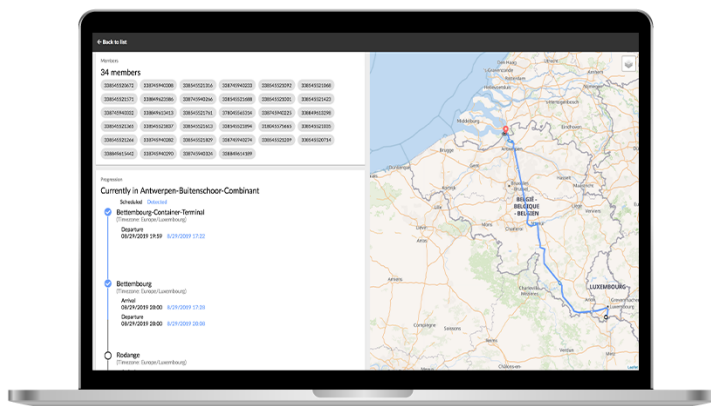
← Back to list

Members
34 members

| | | | | | |
|---|---|---|---|---|---|
| 338545521672 | 338545940308 | 338545521316 | 338545940233 | 338545521092 | 338545521860 |
| 338545521571 | 338545962386 | 338545940266 | 338545521688 | 338545522001 | 338545521422 |
| 338545940332 | 338545863413 | 338545521761 | 378045521225 | 338545940225 | 338545521298 |
| 338545521365 | 338545521837 | 338545521613 | 338545521356 | 338545575665 | 338545940183 |
| 338545521264 | 338545940282 | 338545940381 | 338545521455 | 338545522039 | 338545520714 |
| 338545612662 | 338545940290 | 338545940324 | 338545940339 | | |

Progression
Currently in Antwerpen-Buitenschoor-Combinant
Scheduled Detected

Bettembourg-Container-Terminal
Departure
08/29/2019 19:59 8/29/2019 17:22

Bettembourg
[Timezone: Europe/Luxembourg]
Arrival
08/29/2019 20:00 8/29/2019 17:20
Departure
08/29/2019 20:00 8/29/2019 17:38

Rodange
[Timezone: Europe/Luxembourg]

Middelburg
Antwerpen
BELGIË - BELGIQUE - BELGIEN
LUXEMBOURG
Leaflet